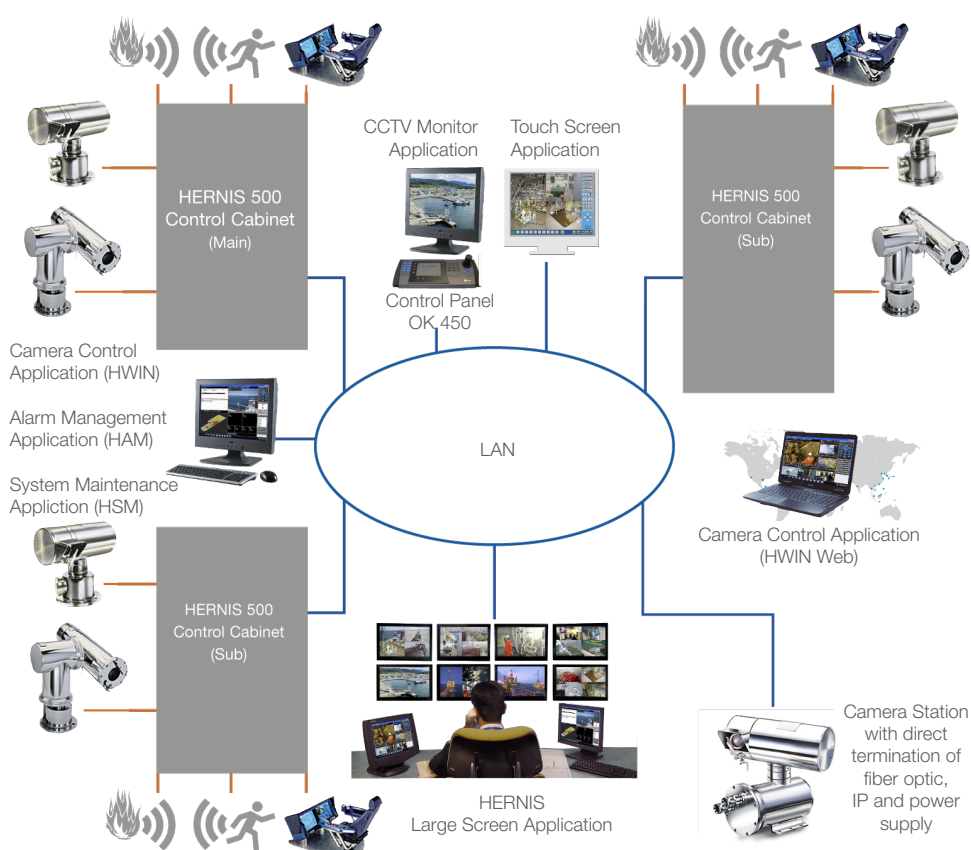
CCTV Monitor Application

Touch Screen Application

HERNIS 500 Control Cabinet (Main)

HERNIS 500 Control Cabinet (Sub)

Control Panel OK 450

Camera Control Application (HWIN)

Alarm Management Application (HAM)

System Maintenance Appliction (HSM)

LAN

Camera Control Application (HWIN Web)

HERNIS 500 Control Cabinet (Sub)

Camera Station with direct termination of fiber optic, IP and power supply

HERNIS Large Screen Application